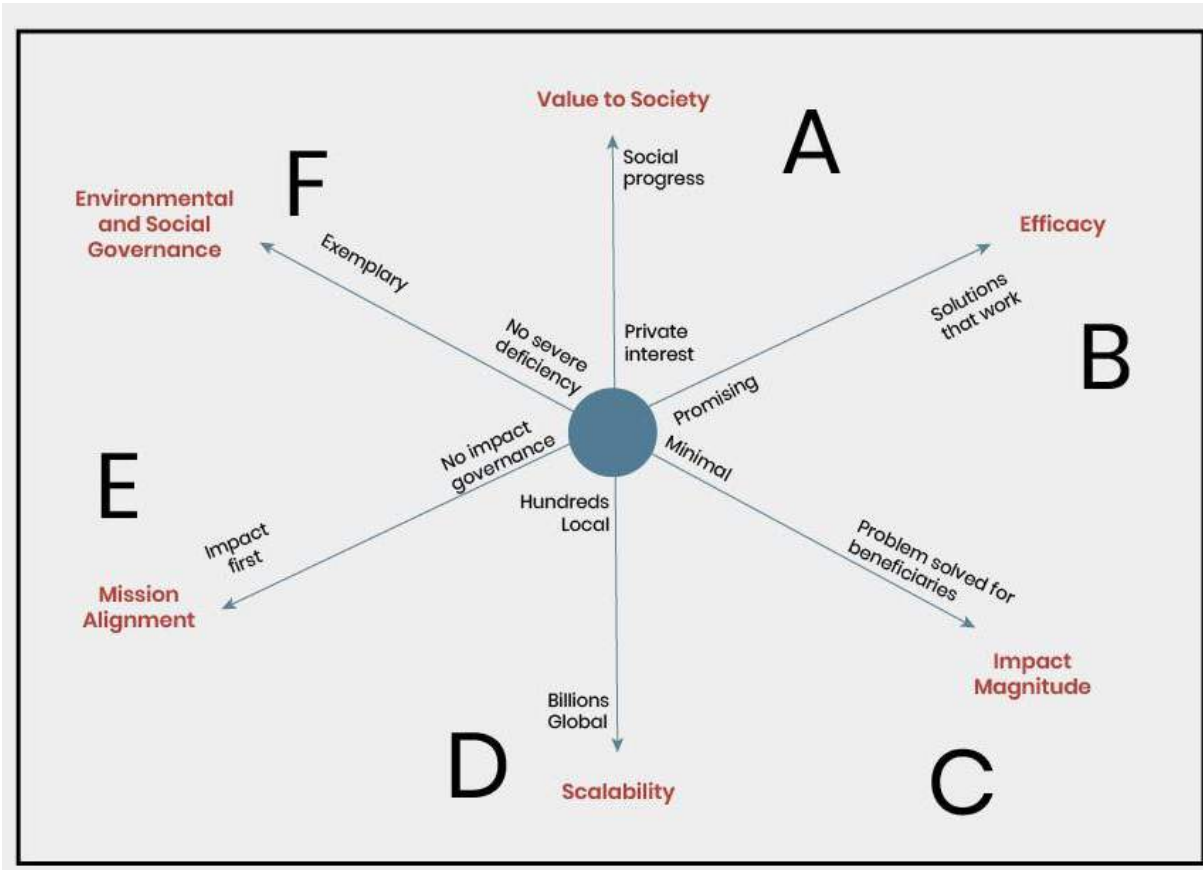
Value to Society

A

Social progress

F

Environmental and Social Governance

Exemplary

Efficacy

Solutions that work

B

No severe deficiency

Private interest

Promising

Minimal

No impact governance

E

Hundreds Local

Impact first

Mission Alignment

Problem solved for beneficiaries

Impact Magnitude

Billions Global

D

Scalability

C